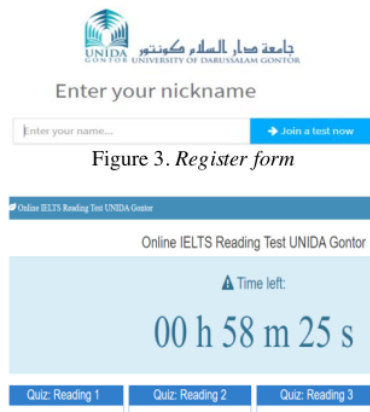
UNIDA GONTOR جامعة دار السلام كونتور UNIVERSITY OF DARUSSALAM GONTOR

Enter your nickname

Enter your name...

Join a test now

Figure 3. *Register form*

Online IELTS Reading Test UNIDA Gontor

Online IELTS Reading Test UNIDA Gontor

Time left:

00 h 58 m 25 s

Quiz: Reading 1

Quiz: Reading 2

Quiz: Reading 3